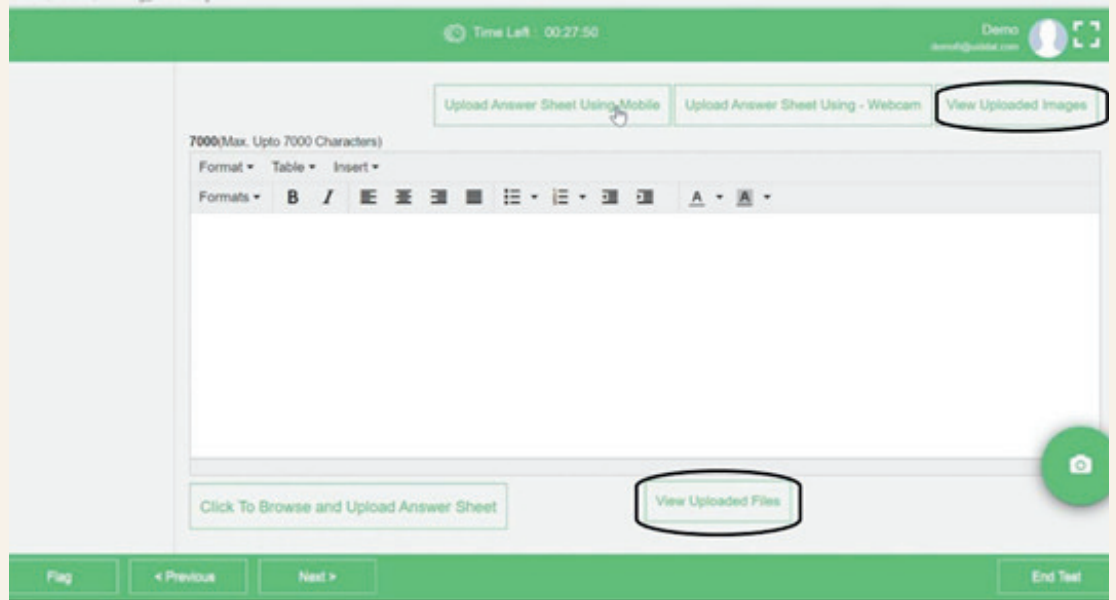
Time Left : 00:27:50

Demo
demo@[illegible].com

Upload Answer Sheet Using Mobile

Upload Answer Sheet Using - Webcam

View Uploaded Images

7000(Max. Upto 7000 Characters)

Format ▾ Table ▾ Insert ▾

Formats ▾ B I A ▾ A ▾

Click To Browse and Upload Answer Sheet

View Uploaded Files

Flag

< Previous

Next >

End Test